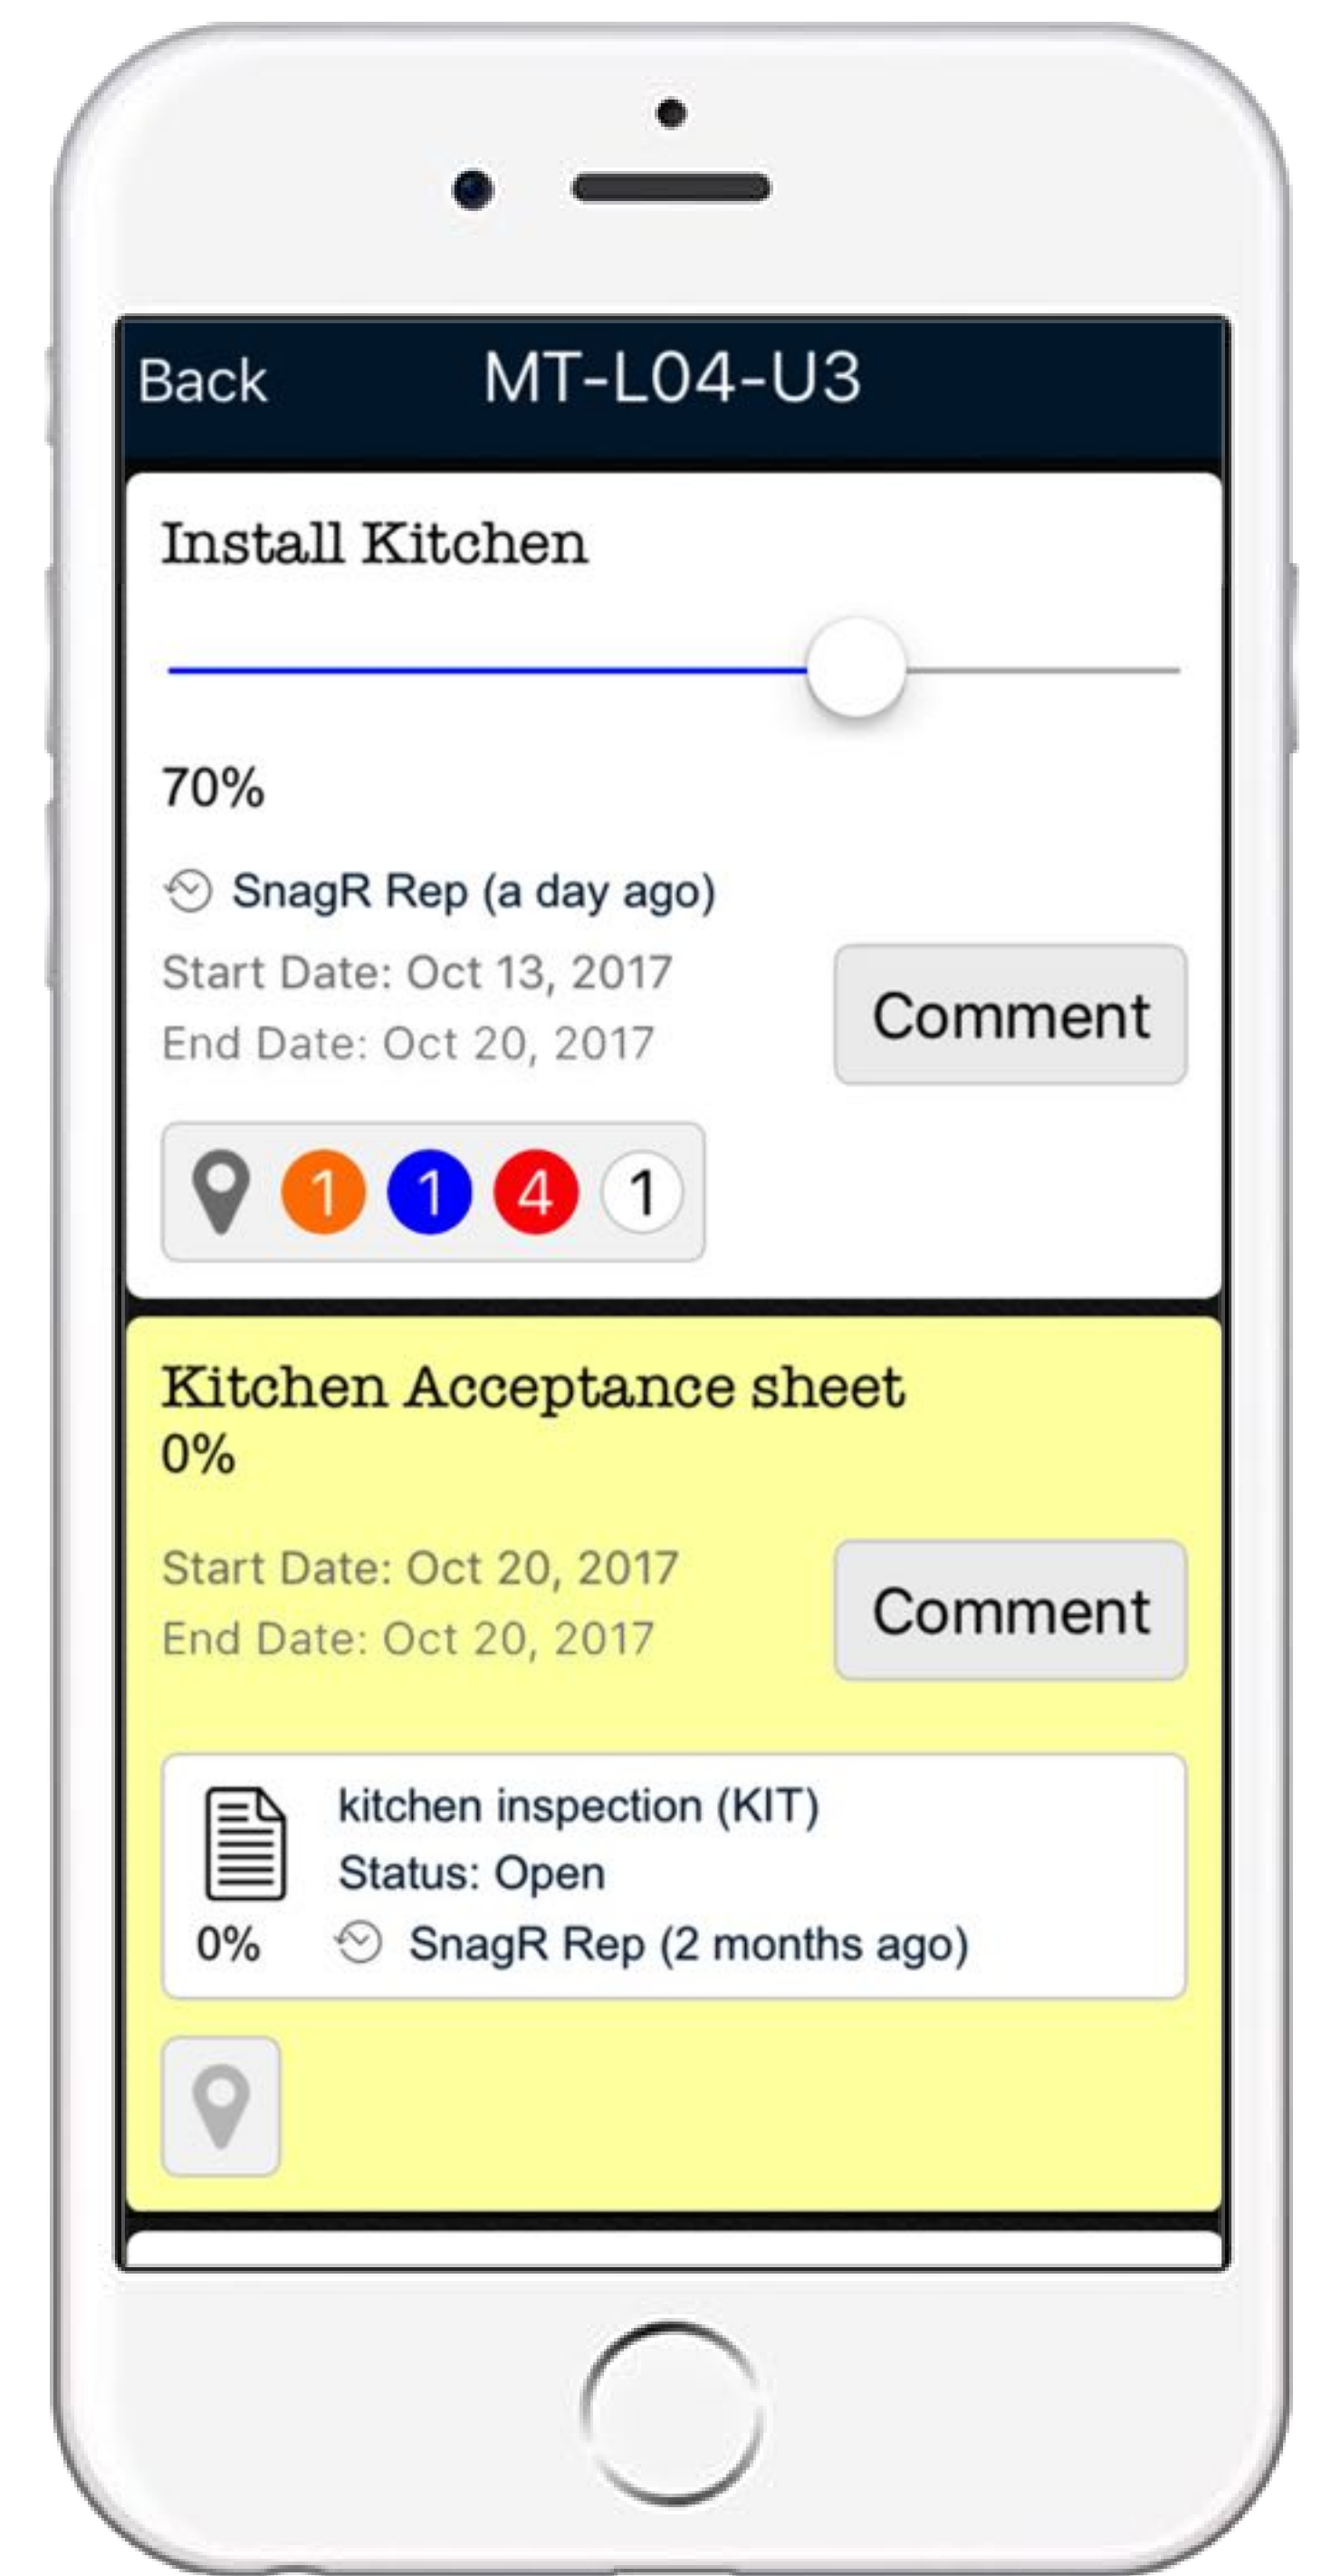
Back MT-L04-U3

Install Kitchen

70%

SnagR Rep (a day ago)

Start Date: Oct 13, 2017
End Date: Oct 20, 2017

Comment

1 1 4 1

Kitchen Acceptance sheet
0%

Start Date: Oct 20, 2017
End Date: Oct 20, 2017

Comment

kitchen inspection (KIT)
Status: Open
0% SnagR Rep (2 months ago)